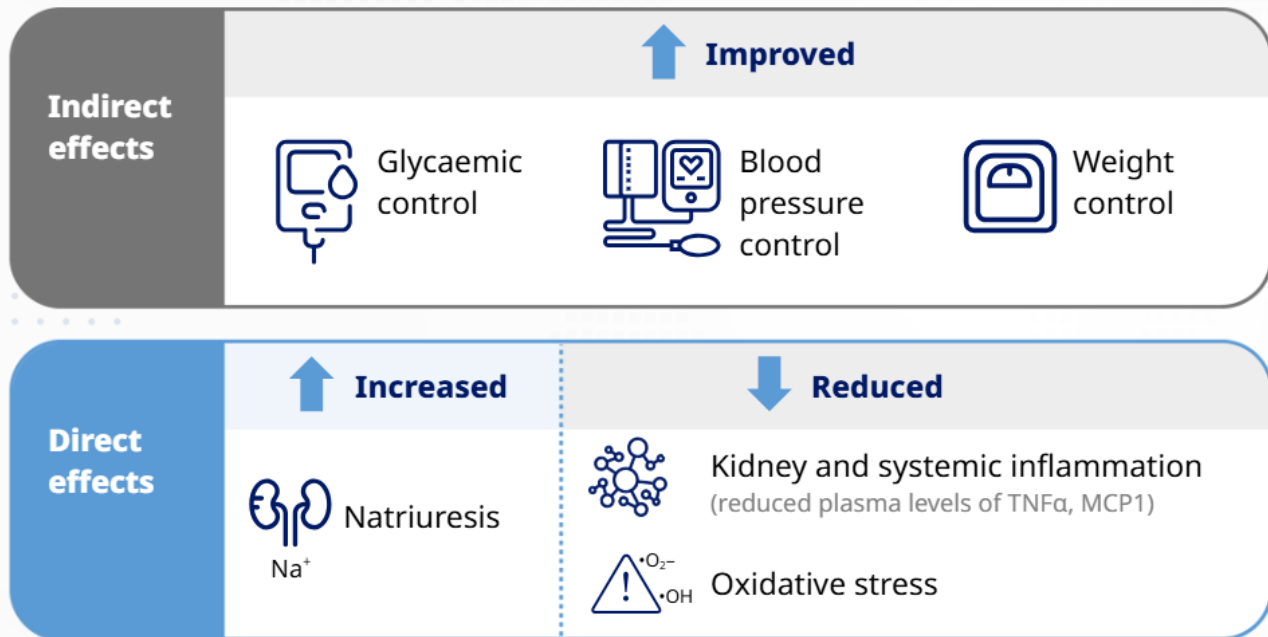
Indirect effects

Improved

Glycaemic control

Blood pressure control

Weight control

Direct effects

Increased

Reduced

Natriuresis

$Na^+$

Kidney and systemic inflammation (reduced plasma levels of TNFα, MCP1)

$\bullet O_2^-$

$\bullet OH$

Oxidative stress